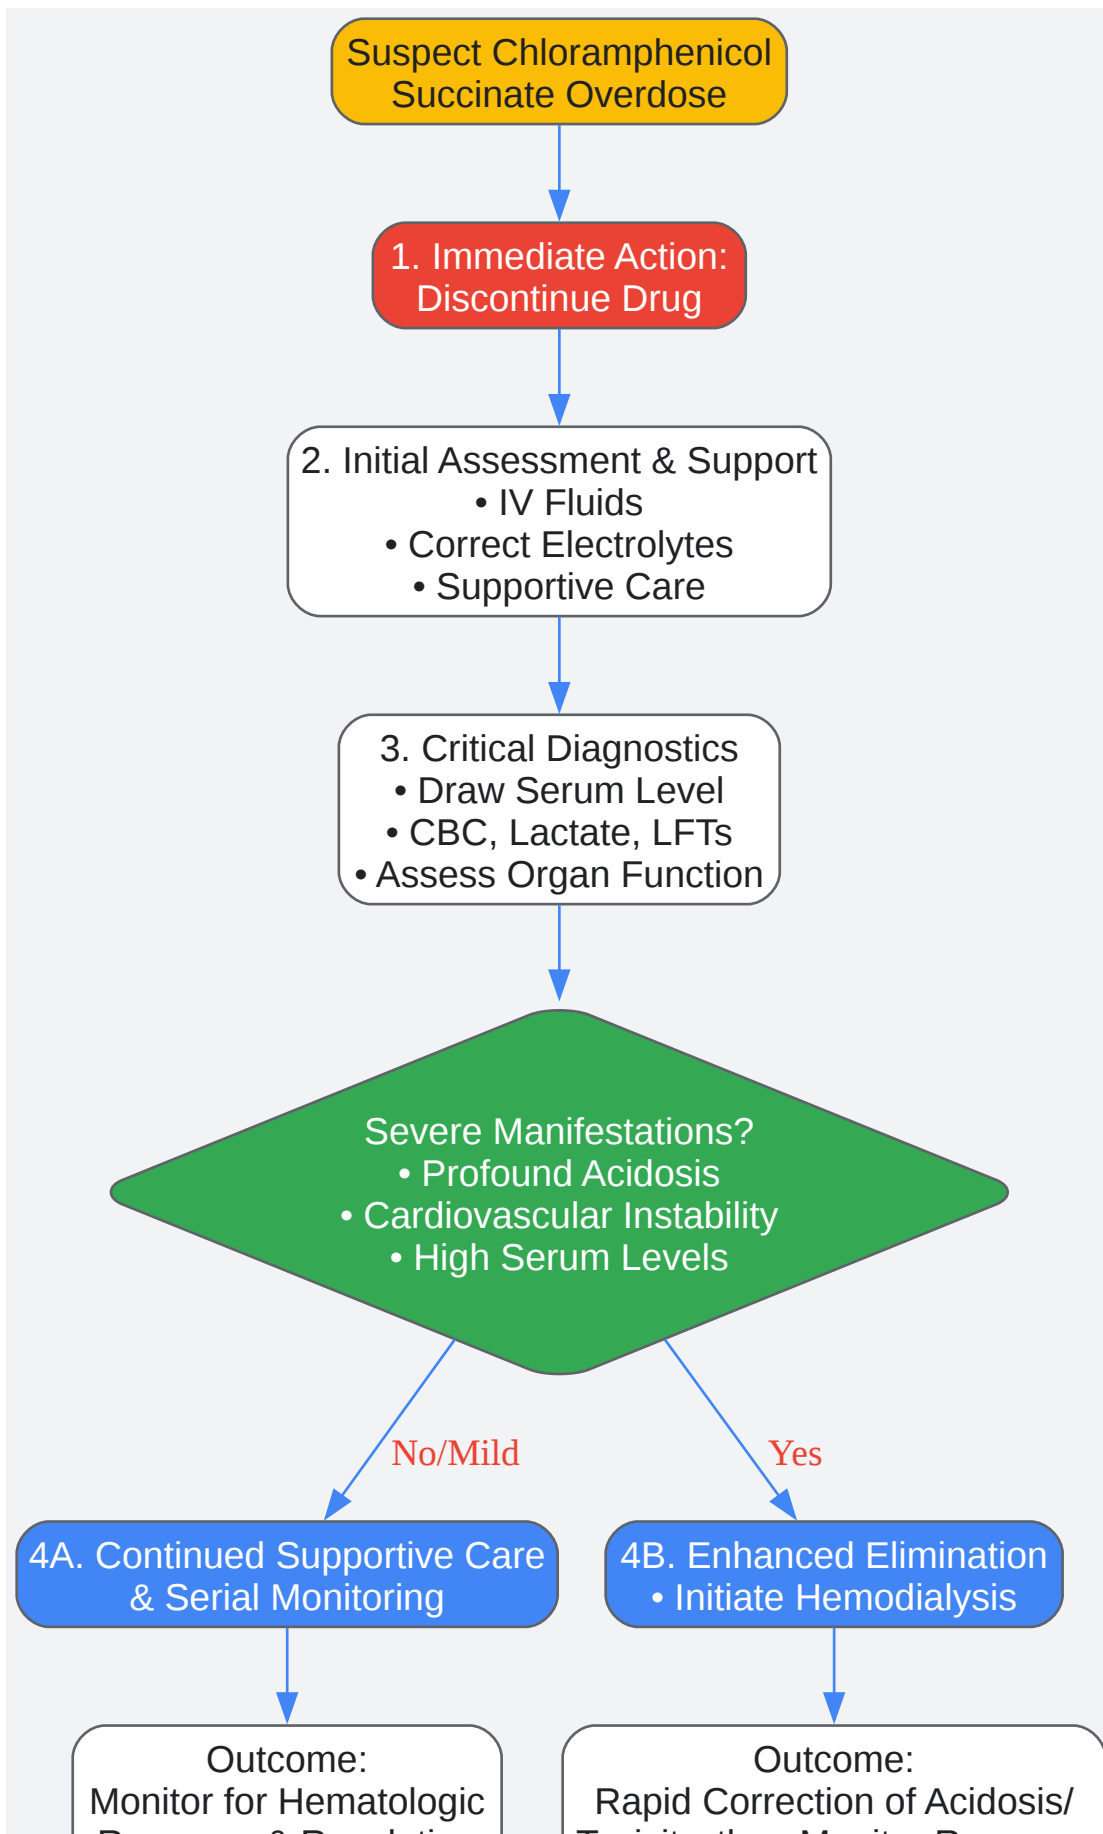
Suspect Chloramphenicol Succinate Overdose

1. Immediate Action: Discontinue Drug

2. Initial Assessment & Support
• IV Fluids
• Correct Electrolytes
• Supportive Care

3. Critical Diagnostics
• Draw Serum Level
• CBC, Lactate, LFTs
• Assess Organ Function

Severe Manifestations?
• Profound Acidosis
• Cardiovascular Instability
• High Serum Levels

No/Mild

Yes

4A. Continued Supportive Care & Serial Monitoring

4B. Enhanced Elimination
• Initiate Hemodialysis

Outcome:
Monitor for Hematologic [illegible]

Outcome:
Rapid Correction of Acidosis/ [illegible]